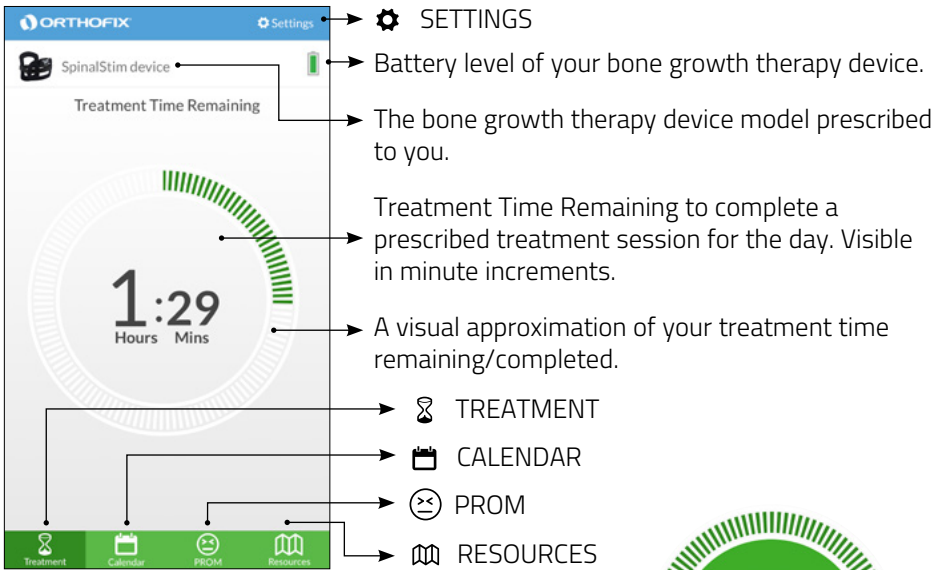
ORTHOFIX
Settings
SpinalStim device
Treatment Time Remaining
1:29
Hours Mins
Treatment
Calendar
PROM
Resources

SETTINGS

Battery level of your bone growth therapy device.

The bone growth therapy device model prescribed to you.

Treatment Time Remaining to complete a prescribed treatment session for the day. Visible in minute increments.

A visual approximation of your treatment time remaining/completed.

TREATMENT

CALENDAR

PROM

RESOURCES